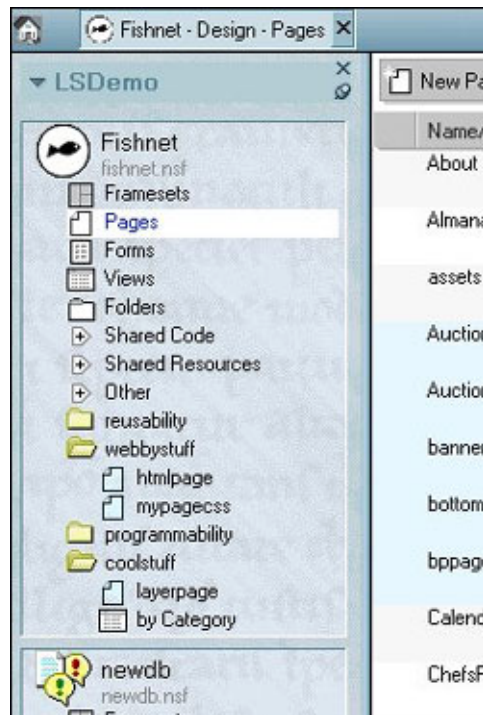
Fishnet - Design - Pages ×

▾ LSDemo

Fishnet
fishnet.nsf
Framesets
Pages
Forms
Views
Folders
Shared Code
Shared Resources
Other
reusability
webbystuff
htmlpage
mypagecss
programmability
coolstuff
layerpage
by Category

newdb
newdb.nsf

New Pa
Name/
About
Almana
assets
Auctio
Auctio
banne
bottom
bppag
Calenc
ChefsF